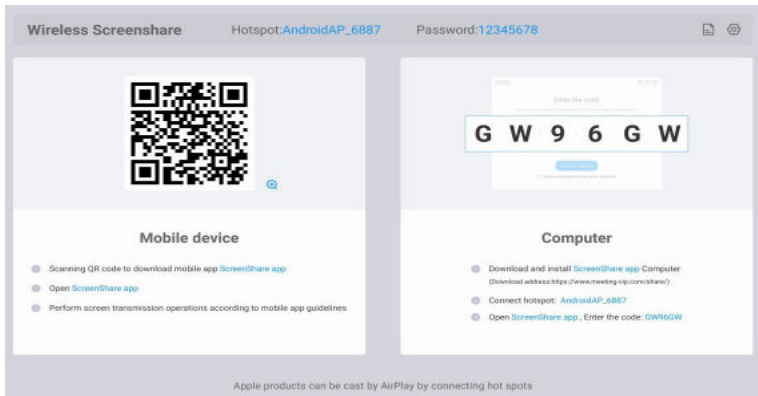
Wireless Screenshare Hotspot:AndroidAP_6887 Password:12345678

Enter the code

G W 9 6 G W

Mobile device

Scanning QR code to download mobile app ScreenShare app

Open ScreenShare app

Perform screen transmission operations according to mobile app guidelines

Computer

Download and install ScreenShare app Computer
(Download address:https://www.meeting-vip.com/share/)

Connect hotspot: AndroidAP_6887

Open ScreenShare app , Enter the code: GW96GW

Apple products can be cast by AirPlay by connecting hot spots